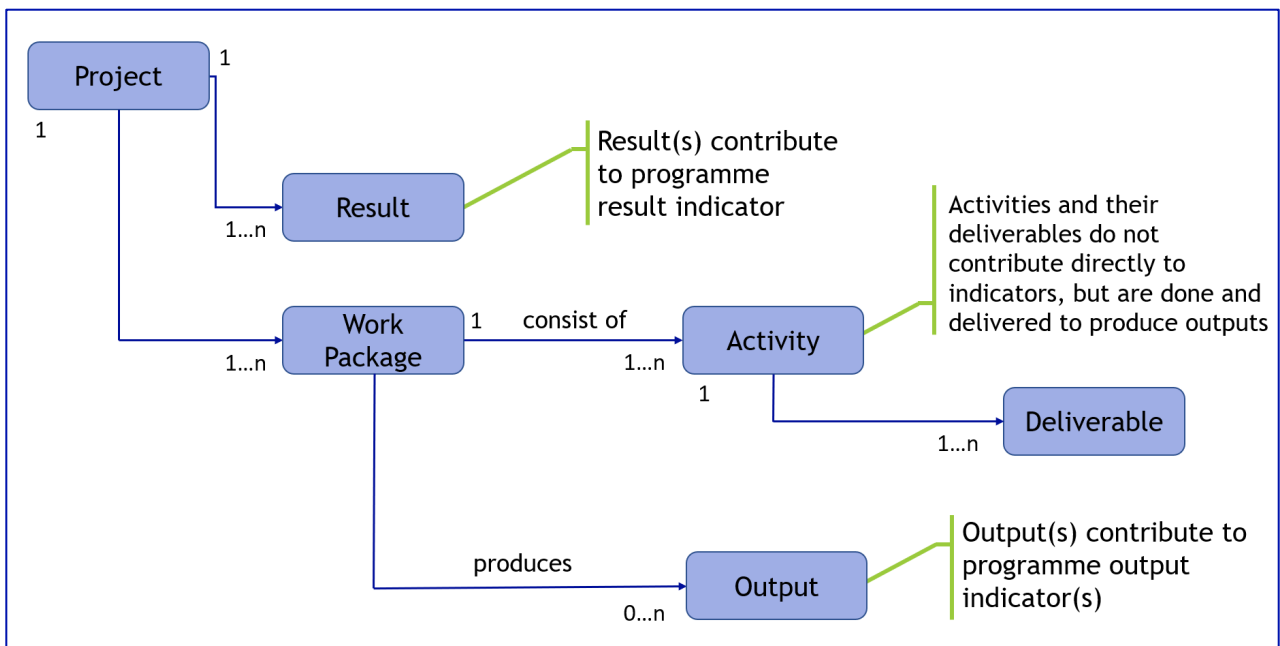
Project
1
1

Result
1…n

Result(s) contribute to programme result indicator

Work Package
1…n
1
consist of
1…n

Activity
1

Activities and their deliverables do not contribute directly to indicators, but are done and delivered to produce outputs

Deliverable
1…n

produces
0…n
Output

Output(s) contribute to programme output indicator(s)